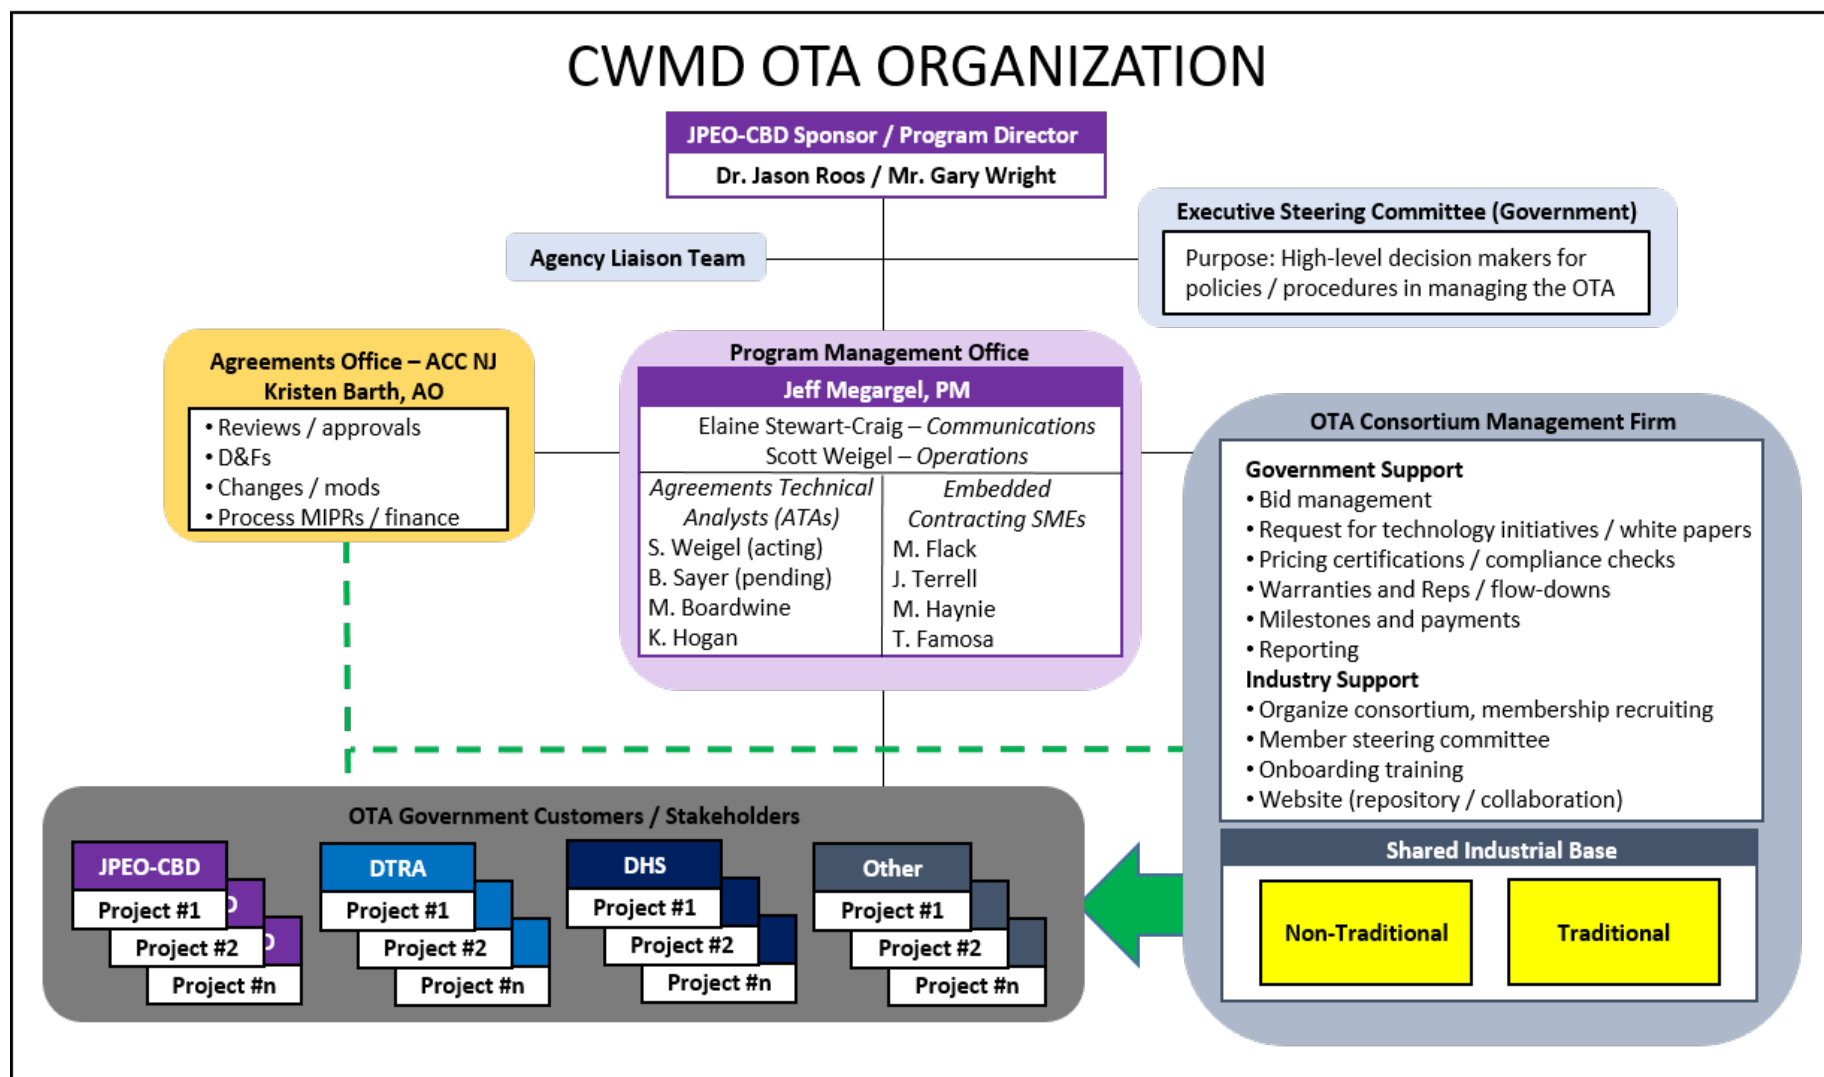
CWMD OTA ORGANIZATION

JPEO-CBD Sponsor / Program Director
Dr. Jason Roos / Mr. Gary Wright

Agency Liaison Team

Executive Steering Committee (Government)
Purpose: High-level decision makers for policies / procedures in managing the OTA

Agreements Office – ACC NJ
Kristen Barth, AO
• Reviews / approvals
• D&Fs
• Changes / mods
• Process MIPRs / finance

Program Management Office
Jeff Megargel, PM
Elaine Stewart-Craig – *Communications*
Scott Weigel – *Operations*

| *Agreements Technical Analysts (ATAs)* | *Embedded Contracting SMEs* |
|---|---|
| S. Weigel (acting) | M. Flack |
| B. Sayer (pending) | J. Terrell |
| M. Boardwine | M. Haynie |
| K. Hogan | T. Famosa |

OTA Consortium Management Firm
Government Support
• Bid management
• Request for technology initiatives / white papers
• Pricing certifications / compliance checks
• Warranties and Reps / flow-downs
• Milestones and payments
• Reporting
Industry Support
• Organize consortium, membership recruiting
• Member steering committee
• Onboarding training
• Website (repository / collaboration)

Shared Industrial Base
Non-Traditional
Traditional

OTA Government Customers / Stakeholders
JPEO-CBD
Project #1
Project #2
Project #n
DTRA
Project #1
Project #2
Project #n
DHS
Project #1
Project #2
Project #n
Other
Project #1
Project #2
Project #n